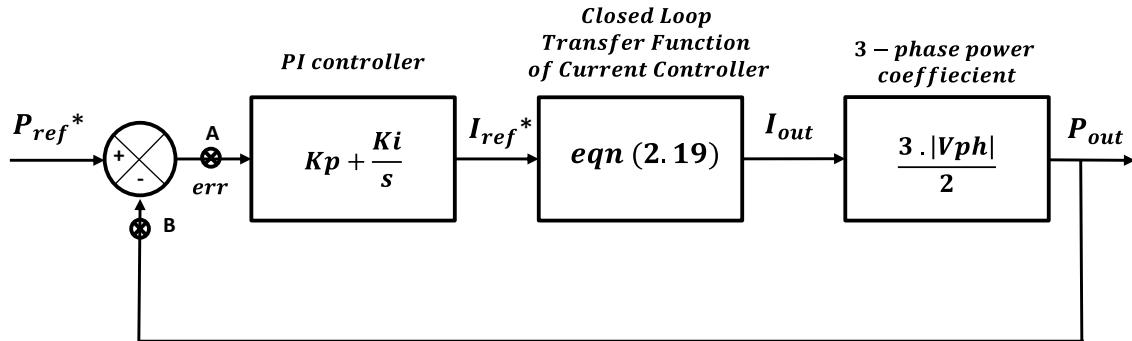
Closed Loop Transfer Function of Current Controller

PI controller

3 − phase power coeffiecient

$P_{ref}^*$

+

-

A

err

B

$Kp + \frac{Ki}{s}$

$I_{ref}^*$

$eqn\ (2.19)$

$I_{out}$

$\frac{3\,.|Vph|}{2}$

$P_{out}$